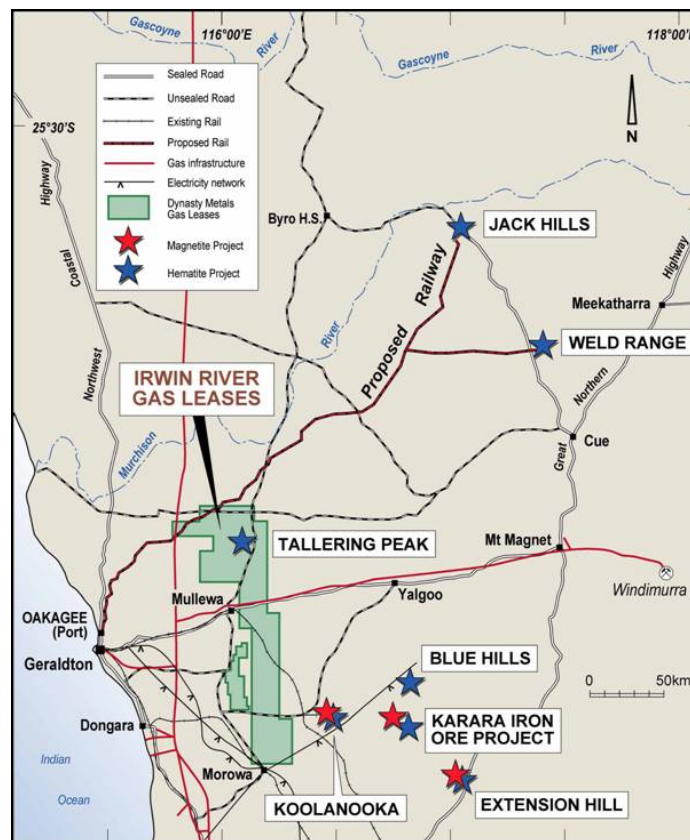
Gascoyne
116°00'E
River
Gascoyne
River
118°00'

Sealed Road
Unsealed Road
Existing Rail
Proposed Rail
Gas infrastructure
Electricity network
Dynasty Metals Gas Leases
Magnetite Project
Hematite Project

N

25°30'S
Highway
Coastal
Northwest
Byro H.S.
JACK HILLS
Highway
Meekatharra
Proposed Railway
River
WELD RANGE
IRWIN RIVER GAS LEASES
Murchison
Northern
Great
Cue
TALLERING PEAK
Mt Magnet
Windimurra
Mullewa
Yalgoo
OAKAGEE (Port)
Geraldton
BLUE HILLS
0 50km
Dongara
KARARA IRON ORE PROJECT
Indian
Ocean
Morowa
KOOLANOOKA
EXTENSION HILL